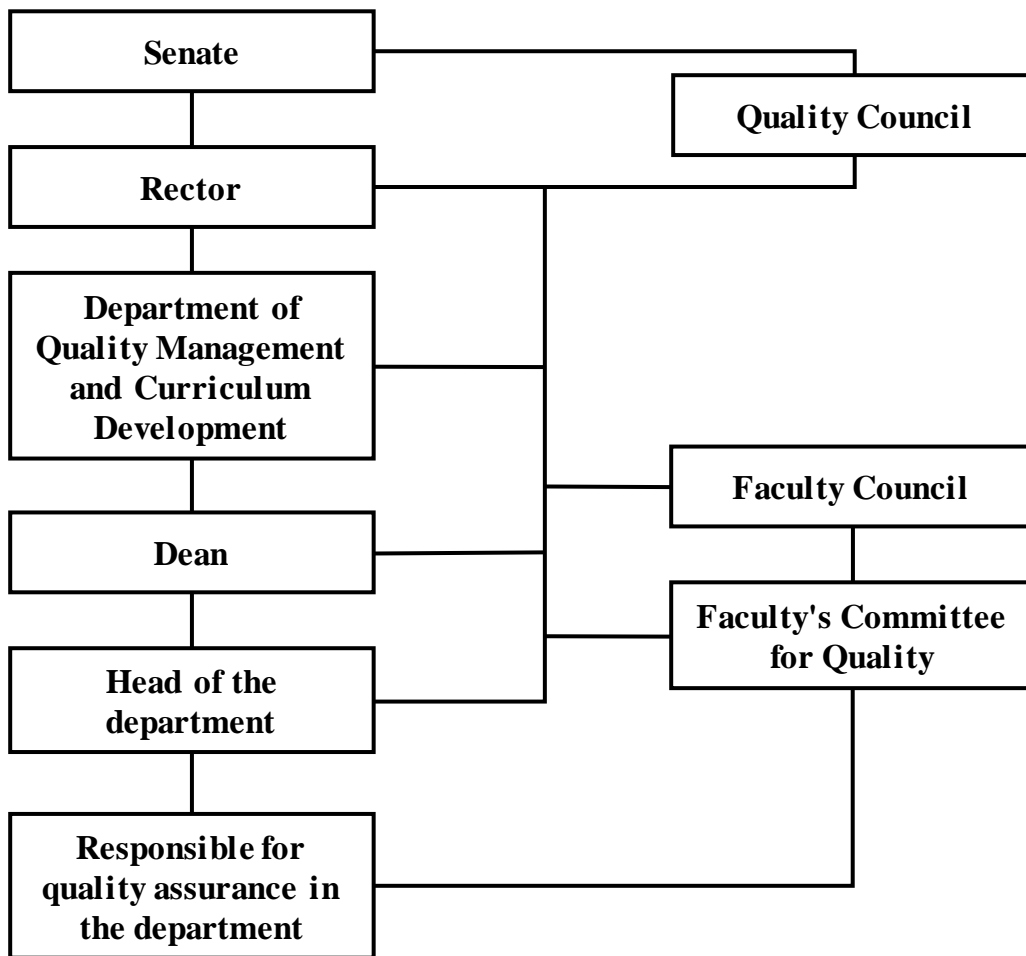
Senate

Quality Council

Rector

Department of Quality Management and Curriculum Development

Faculty Council

Dean

Faculty's Committee for Quality

Head of the department

Responsible for quality assurance in the department